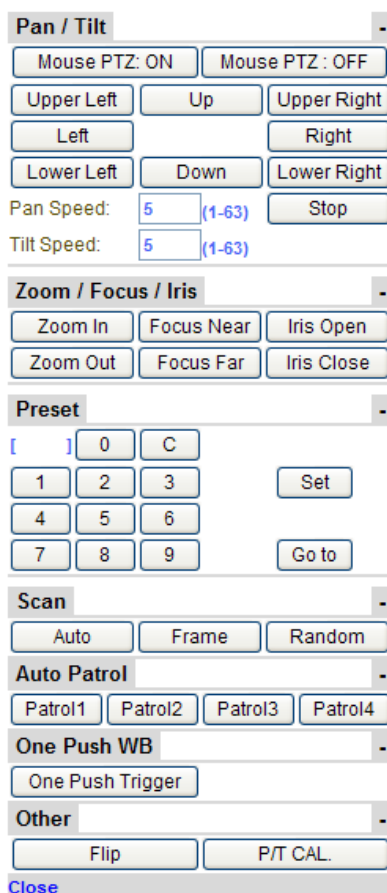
Pan / Tilt -

Mouse PTZ: ON Mouse PTZ : OFF

Upper Left Up Upper Right

Left Right

Lower Left Down Lower Right

Pan Speed: 5 (1-63) Stop

Tilt Speed: 5 (1-63)

Zoom / Focus / Iris -

Zoom In Focus Near Iris Open

Zoom Out Focus Far Iris Close

Preset -

[ ] 0 C

1 2 3 Set

4 5 6

7 8 9 Go to

Scan -

Auto Frame Random

Auto Patrol -

Patrol1 Patrol2 Patrol3 Patrol4

One Push WB -

One Push Trigger

Other -

Flip P/T CAL.

Close